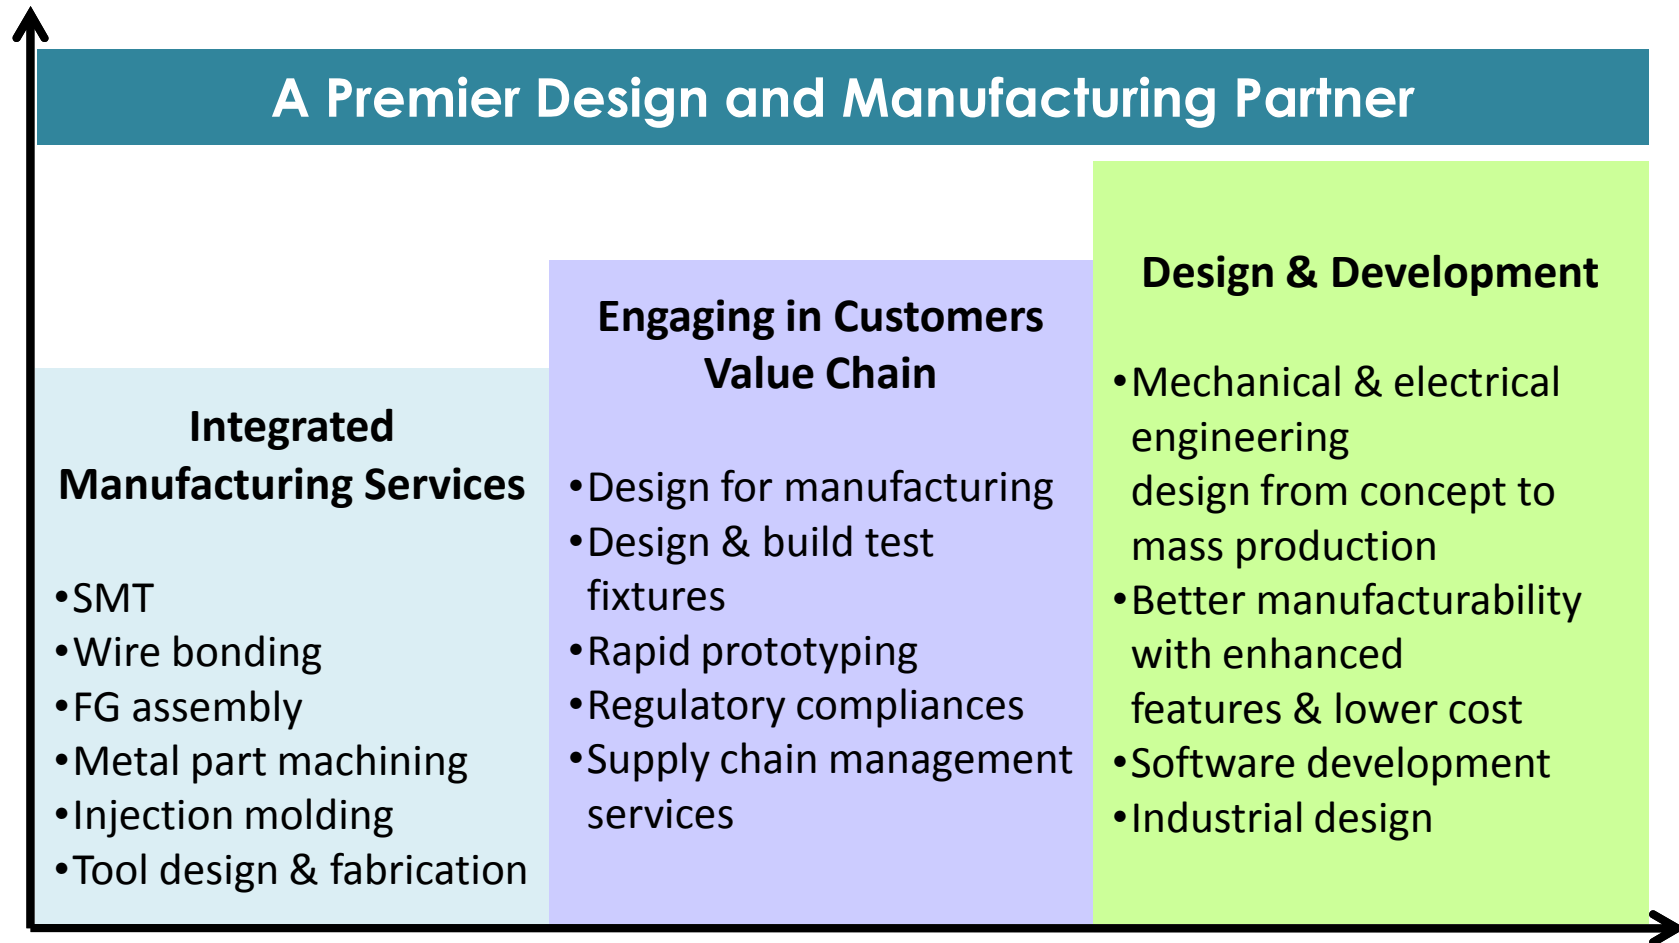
A Premier Design and Manufacturing Partner

Integrated Manufacturing Services

•SMT
•Wire bonding
•FG assembly
•Metal part machining
•Injection molding
•Tool design & fabrication

Engaging in Customers Value Chain

•Design for manufacturing
•Design & build test fixtures
•Rapid prototyping
•Regulatory compliances
•Supply chain management services

Design & Development

•Mechanical & electrical engineering design from concept to mass production
•Better manufacturability with enhanced features & lower cost
•Software development
•Industrial design